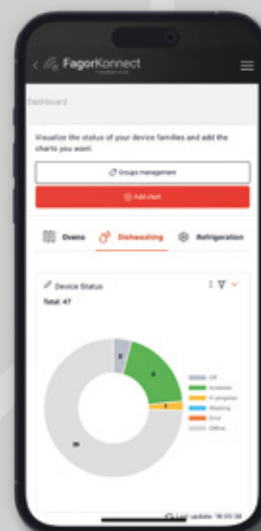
FagorKonnect

Dashboard

Visualize the status of your device families and add the charts you want.

Groups management

Add chart

Ovens

Dishwashing

Refrigeration

Device Status

Total: 47

Off

Available

In progress

Washing

Error

Offline

Last update: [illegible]